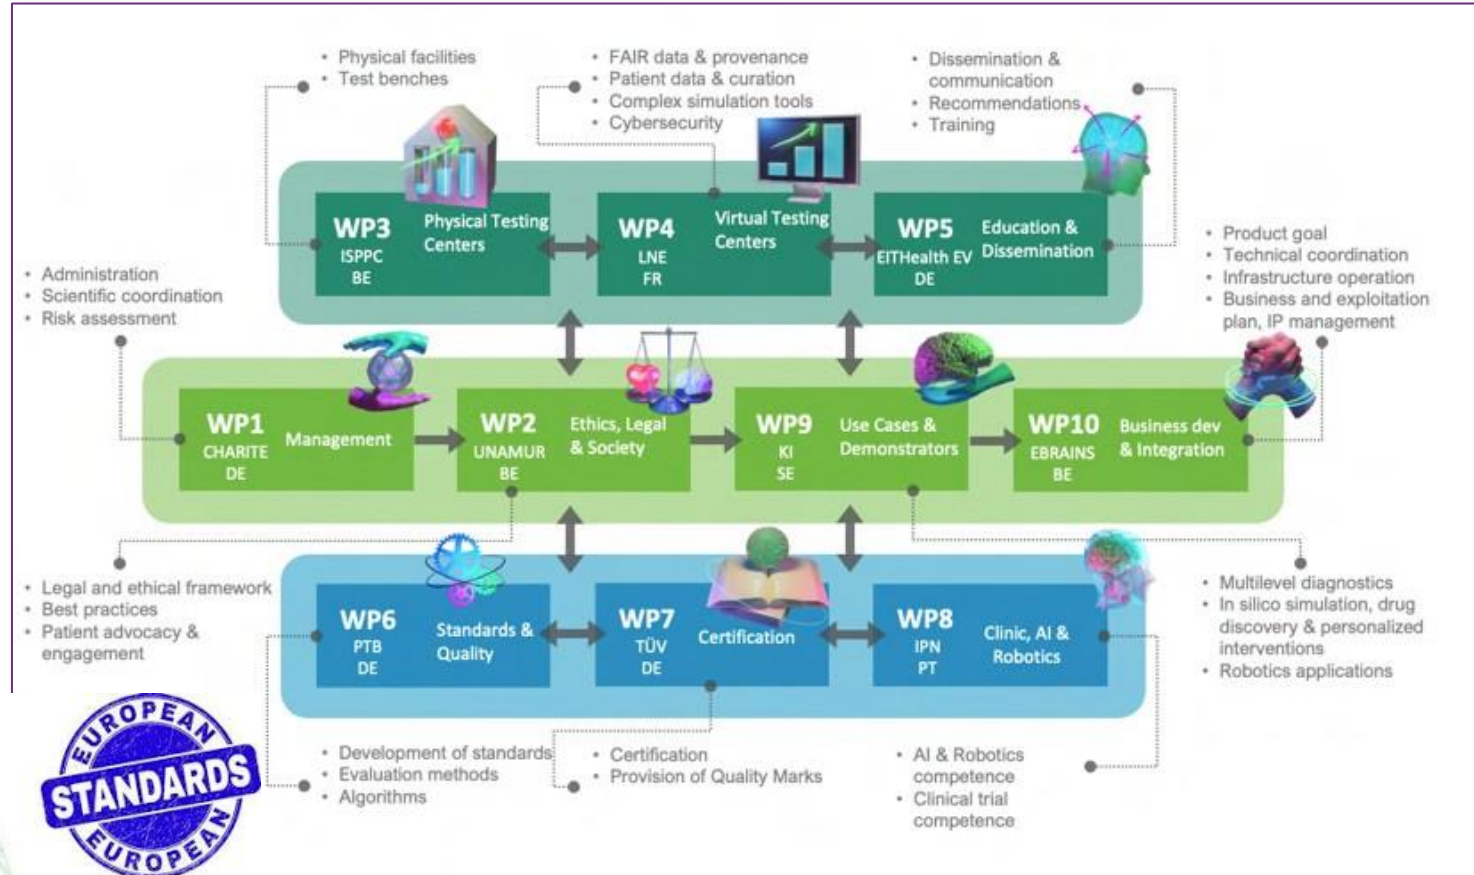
• Physical facilities
• Test benches

• FAIR data & provenance
• Patient data & curation
• Complex simulation tools
• Cybersecurity

• Dissemination & communication
• Recommendations
• Training

WP3 ISPPC BE Physical Testing Centers

WP4 LNE FR Virtual Testing Centers

WP5 EITHealth EV DE Education & Dissemination

• Product goal
• Technical coordination
• Infrastructure operation
• Business and exploitation plan, IP management

• Administration
• Scientific coordination
• Risk assessment

WP1 CHARITE DE Management

WP2 UNAMUR BE Ethics, Legal & Society

WP9 KI SE Use Cases & Demonstrators

WP10 EBRAINS BE Business dev & Integration

• Legal and ethical framework
• Best practices
• Patient advocacy & engagement

WP6 PTB DE Standards & Quality

WP7 TÜV DE Certification

WP8 IPN PT Clinic, AI & Robotics

• Multilevel diagnostics
• In silico simulation, drug discovery & personalized interventions
• Robotics applications

• Development of standards
• Evaluation methods
• Algorithms

• Certification
• Provision of Quality Marks

• AI & Robotics competence
• Clinical trial competence

EUROPEAN STANDARDS EUROPEAN